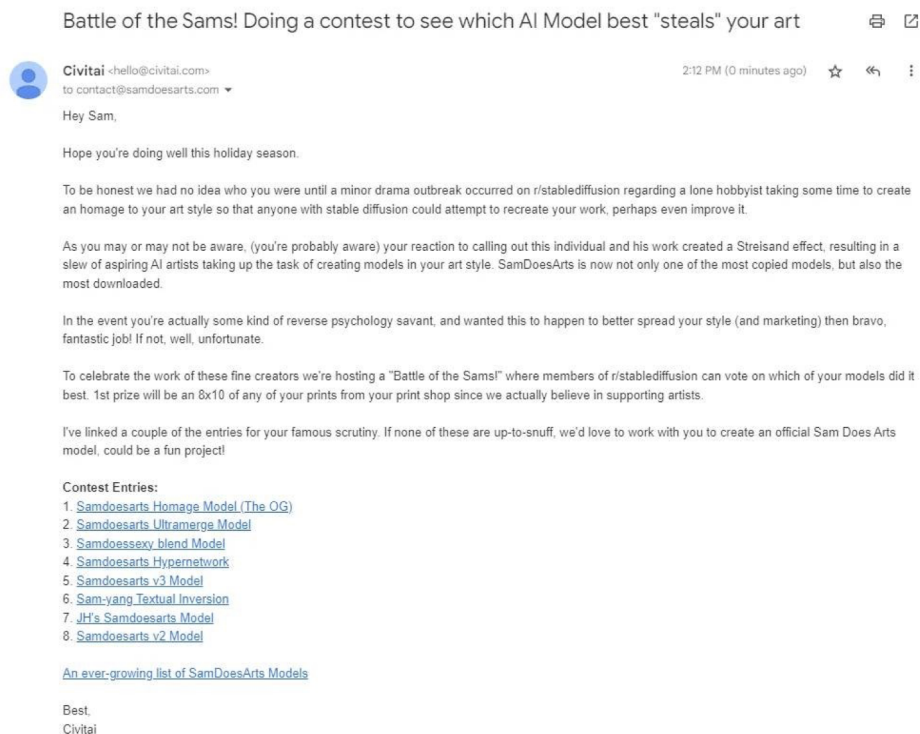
Battle of the Sams! Doing a contest to see which AI Model best "steals" your art

Civitai <hello@civitai.com>
to contact@samdoesarts.com

2:12 PM (0 minutes ago)

Hey Sam,

Hope you're doing well this holiday season.

To be honest we had no idea who you were until a minor drama outbreak occurred on r/stablediffusion regarding a lone hobbyist taking some time to create an homage to your art style so that anyone with stable diffusion could attempt to recreate your work, perhaps even improve it.

As you may or may not be aware, (you're probably aware) your reaction to calling out this individual and his work created a Streisand effect, resulting in a slew of aspiring AI artists taking up the task of creating models in your art style. SamDoesArts is now not only one of the most copied models, but also the most downloaded.

In the event you're actually some kind of reverse psychology savant, and wanted this to happen to better spread your style (and marketing) then bravo, fantastic job! If not, well, unfortunate.

To celebrate the work of these fine creators we're hosting a "Battle of the Sams!" where members of r/stablediffusion can vote on which of your models did it best. 1st prize will be an 8x10 of any of your prints from your print shop since we actually believe in supporting artists.

I've linked a couple of the entries for your famous scrutiny. If none of these are up-to-snuff, we'd love to work with you to create an official Sam Does Arts model, could be a fun project!

Contest Entries:
1. Samdoesarts Homage Model (The OG)
2. Samdoesarts Ultramerge Model
3. Samdoessexy blend Model
4. Samdoesarts Hypernetwork
5. Samdoesarts v3 Model
6. Sam-yang Textual Inversion
7. JH's Samdoesarts Model
8. Samdoesarts v2 Model

An ever-growing list of SamDoesArts Models

Best,
Civitai